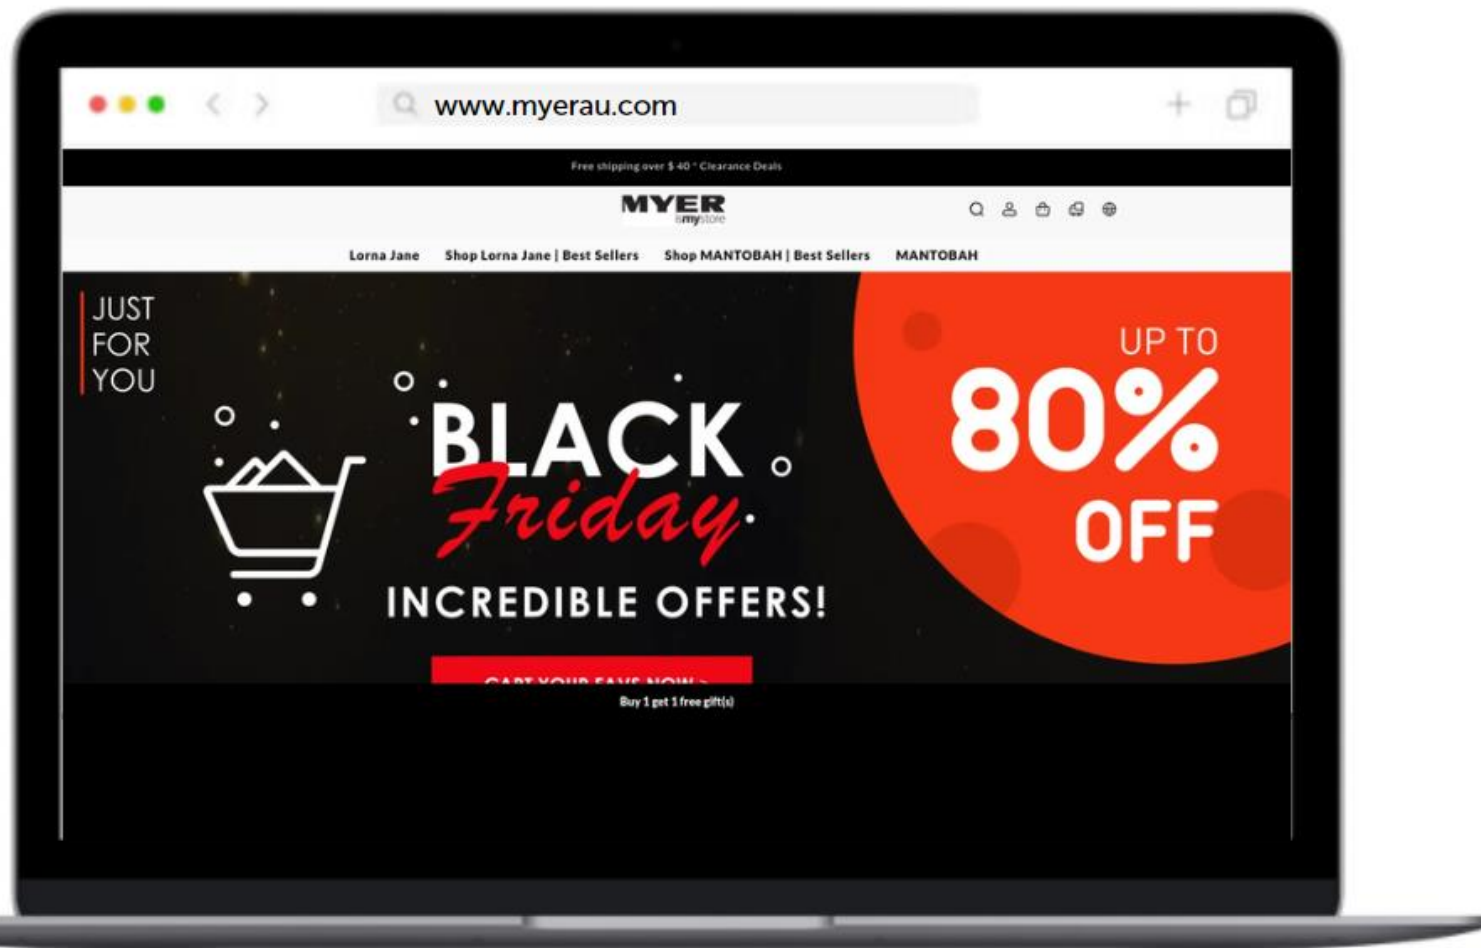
www.myerau.com

Free shipping over $ 40 * Clearance Deals

MYER
is my store

Lorna Jane Shop Lorna Jane | Best Sellers Shop MANTOBAH | Best Sellers MANTOBAH

JUST FOR YOU

BLACK Friday

INCREDIBLE OFFERS!

UP TO 80% OFF

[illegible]

Buy 1 get 1 free gift(s)